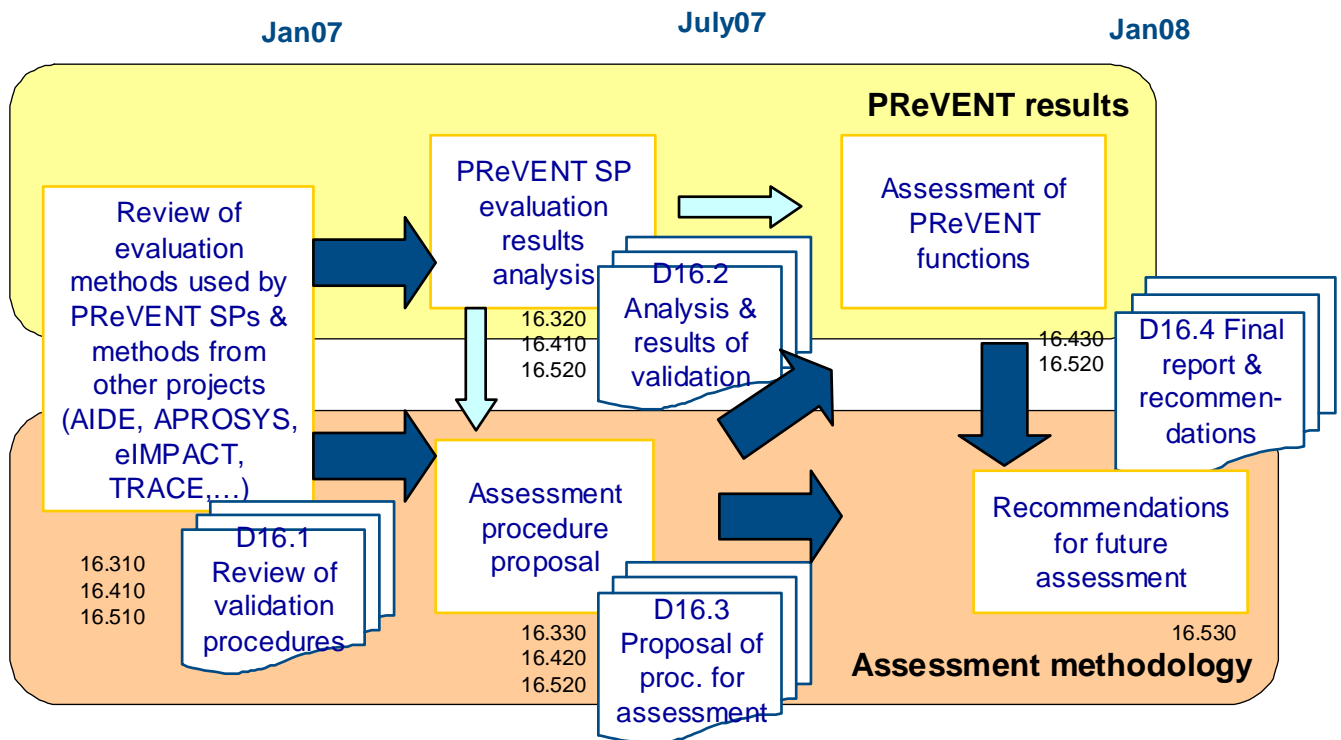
Jan07

July07

Jan08

PReVENT results

Review of evaluation methods used by PReVENT SPs & methods from other projects (AIDE, APROSYS, eIMPACT, TRACE,…)

PReVENT SP evaluation results analysis

16.320
16.410
16.520

D16.2 Analysis & results of validation

Assessment of PReVENT functions

16.430
16.520

D16.4 Final report & recommendations

16.310
16.410
16.510

D16.1 Review of validation procedures

Assessment procedure proposal

16.330
16.420
16.520

D16.3 Proposal of proc. for assessment

Recommendations for future assessment

16.530

Assessment methodology